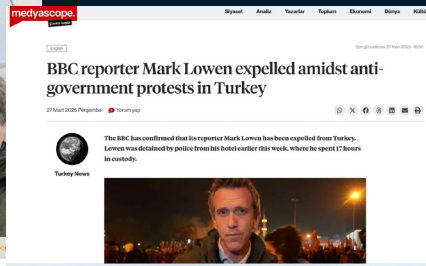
medyascope.

Siyaset Analiz Yazarlar Toplum Ekonomi Dünya Kültü

English

Son güncelleme: 27 Mart 2025 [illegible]

BBC reporter Mark Lowen expelled amidst anti-government protests in Turkey

27 Mart 2025 Perşembe Yorum yap

The BBC has confirmed that its reporter Mark Lowen has been expelled from Turkey. Lowen was detained by police from his hotel earlier this week, where he spent 17 hours in custody.

Turkey News